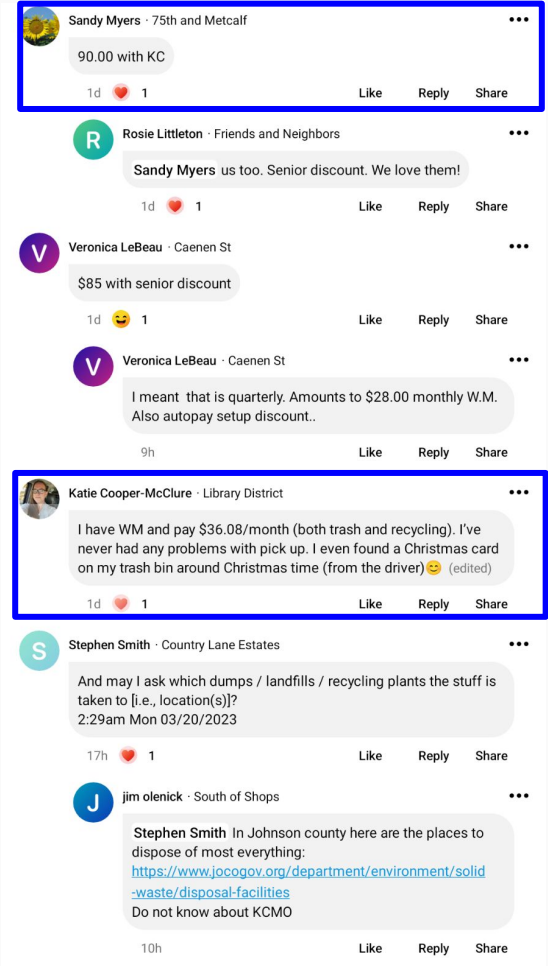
Sandy Myers · 75th and Metcalf
•••
90.00 with KC
1d 1 Like Reply Share

R
Rosie Littleton · Friends and Neighbors
•••
Sandy Myers us too. Senior discount. We love them!
1d 1 Like Reply Share

V
Veronica LeBeau · Caenen St
•••
$85 with senior discount
1d 1 Like Reply Share

V
Veronica LeBeau · Caenen St
•••
I meant that is quarterly. Amounts to $28.00 monthly W.M. Also autopay setup discount..
9h Like Reply Share

Katie Cooper-McClure · Library District
•••
I have WM and pay $36.08/month (both trash and recycling). I've never had any problems with pick up. I even found a Christmas card on my trash bin around Christmas time (from the driver)😊 (edited)
1d 1 Like Reply Share

S
Stephen Smith · Country Lane Estates
•••
And may I ask which dumps / landfills / recycling plants the stuff is taken to [i.e., location(s)]?
2:29am Mon 03/20/2023
17h 1 Like Reply Share

J
jim olenick · South of Shops
•••
Stephen Smith In Johnson county here are the places to dispose of most everything:
https://www.jocogov.org/department/environment/solid-waste/disposal-facilities
Do not know about KCMO
10h Like Reply Share